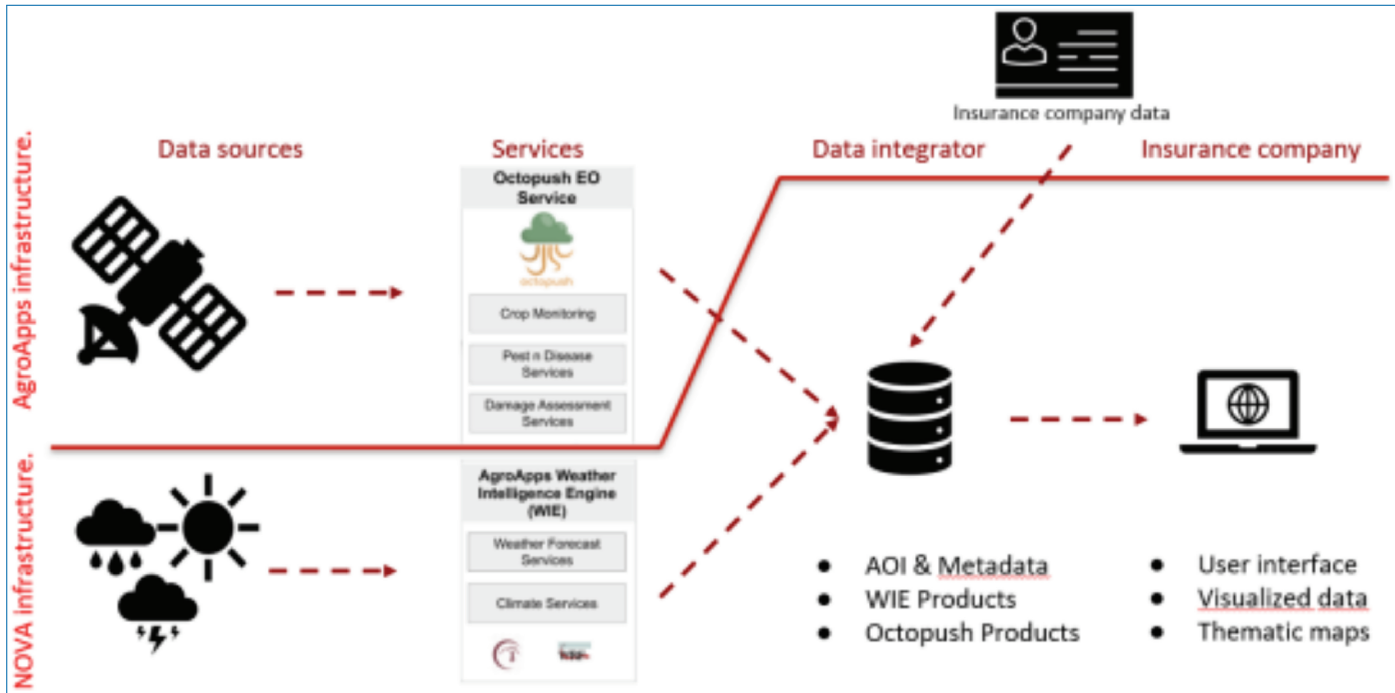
AgroApps infrastructure.

NOVA infrastructure.

Insurance company data

Data sources

Services

Data integrator

Insurance company

Octopush EO Service

octopush

Crop Monitoring

Pest n Disease Services

Damage Assessment Services

AgroApps Weather Intelligence Engine (WIE)

Weather Forecast Services

Climate Services

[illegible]

- AOI & Metadata
- WIE Products
- Octopush Products

- User interface
- Visualized data
- Thematic maps